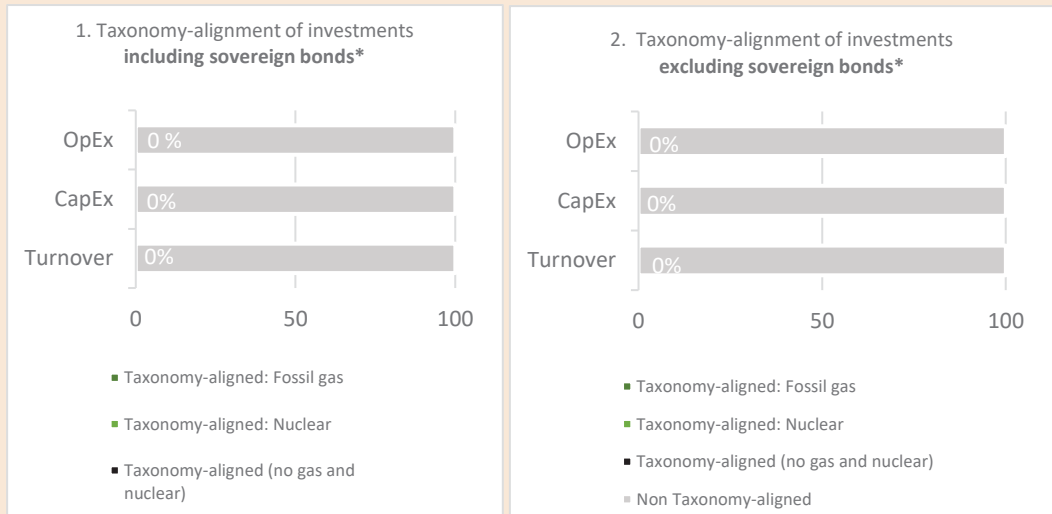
1. Taxonomy-alignment of investments **including sovereign bonds***

OpEx 0 %

CapEx 0%

Turnover 0%

0 50 100

Taxonomy-aligned: Fossil gas

Taxonomy-aligned: Nuclear

Taxonomy-aligned (no gas and nuclear)

2. Taxonomy-alignment of investments **excluding sovereign bonds***

OpEx 0%

CapEx 0%

Turnover 0%

0 50 100

Taxonomy-aligned: Fossil gas

Taxonomy-aligned: Nuclear

Taxonomy-aligned (no gas and nuclear)

Non Taxonomy-aligned